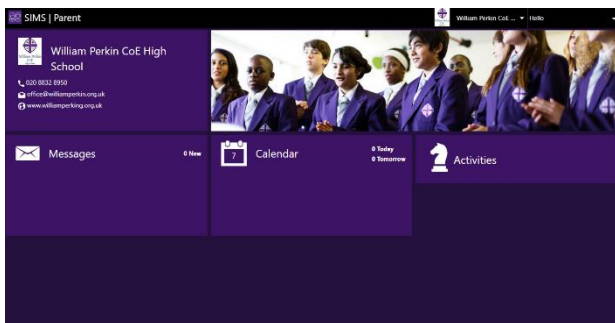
SIMS | Parent

William Perkin CoE ... ▾ Hello

William Perkin CoE High School

020 8832 8950
office@williamperkin.org.uk
www.williamperking.org.uk

Messages
0 New

7
Calendar
0 Today
0 Tomorrow

Activities